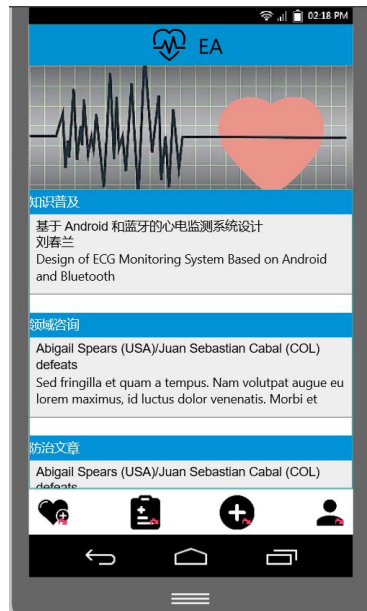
02:18 PM

EA

知识普及

基于 Android 和蓝牙的心电监测系统设计
刘春兰
Design of ECG Monitoring System Based on Android and Bluetooth

领域咨询

Abigail Spears (USA)/Juan Sebastian Cabal (COL) defeats
Sed fringilla et quam a tempus. Nam volutpat augue eu lorem maximus, id luctus dolor venenatis. Morbi et

防治文章

Abigail Spears (USA)/Juan Sebastian Cabal (COL) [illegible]